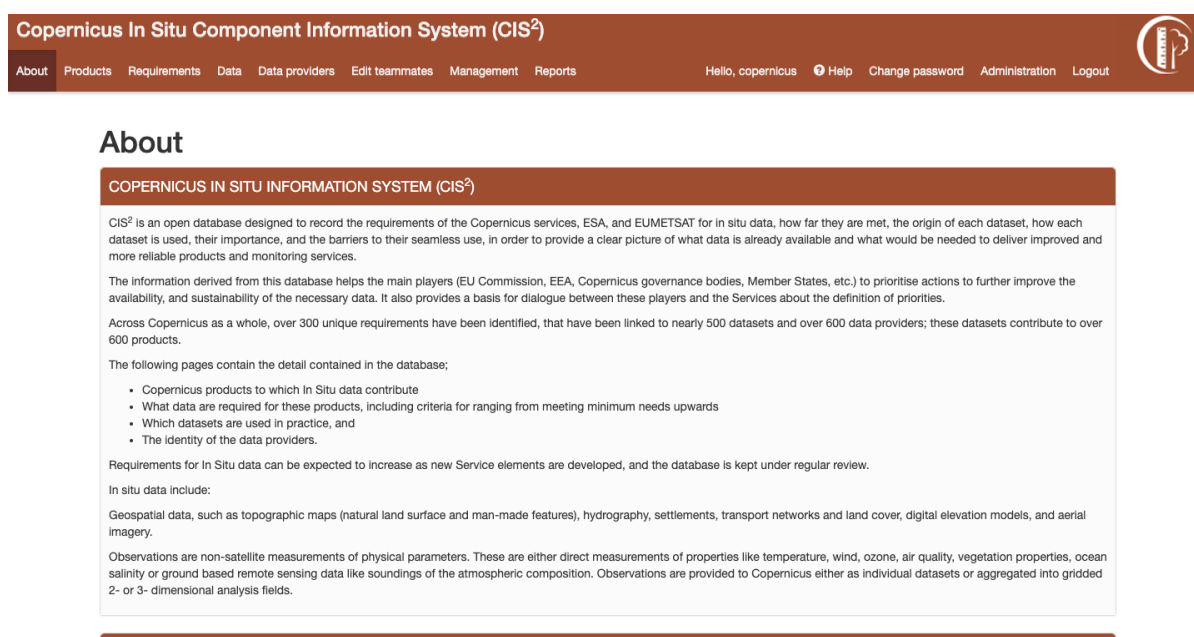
Copernicus In Situ Component Information System (CIS$^2$)

About Products Requirements Data Data providers Edit teammates Management Reports Hello, copernicus Help Change password Administration Logout

About

COPERNICUS IN SITU INFORMATION SYSTEM (CIS$^2$)

CIS$^2$ is an open database designed to record the requirements of the Copernicus services, ESA, and EUMETSAT for in situ data, how far they are met, the origin of each dataset, how each dataset is used, their importance, and the barriers to their seamless use, in order to provide a clear picture of what data is already available and what would be needed to deliver improved and more reliable products and monitoring services.

The information derived from this database helps the main players (EU Commission, EEA, Copernicus governance bodies, Member States, etc.) to prioritise actions to further improve the availability, and sustainability of the necessary data. It also provides a basis for dialogue between these players and the Services about the definition of priorities.

Across Copernicus as a whole, over 300 unique requirements have been identified, that have been linked to nearly 500 datasets and over 600 data providers; these datasets contribute to over 600 products.

The following pages contain the detail contained in the database;

- Copernicus products to which In Situ data contribute
- What data are required for these products, including criteria for ranging from meeting minimum needs upwards
- Which datasets are used in practice, and
- The identity of the data providers.

Requirements for In Situ data can be expected to increase as new Service elements are developed, and the database is kept under regular review.

In situ data include:

Geospatial data, such as topographic maps (natural land surface and man-made features), hydrography, settlements, transport networks and land cover, digital elevation models, and aerial imagery.

Observations are non-satellite measurements of physical parameters. These are either direct measurements of properties like temperature, wind, ozone, air quality, vegetation properties, ocean salinity or ground based remote sensing data like soundings of the atmospheric composition. Observations are provided to Copernicus either as individual datasets or aggregated into gridded 2- or 3- dimensional analysis fields.